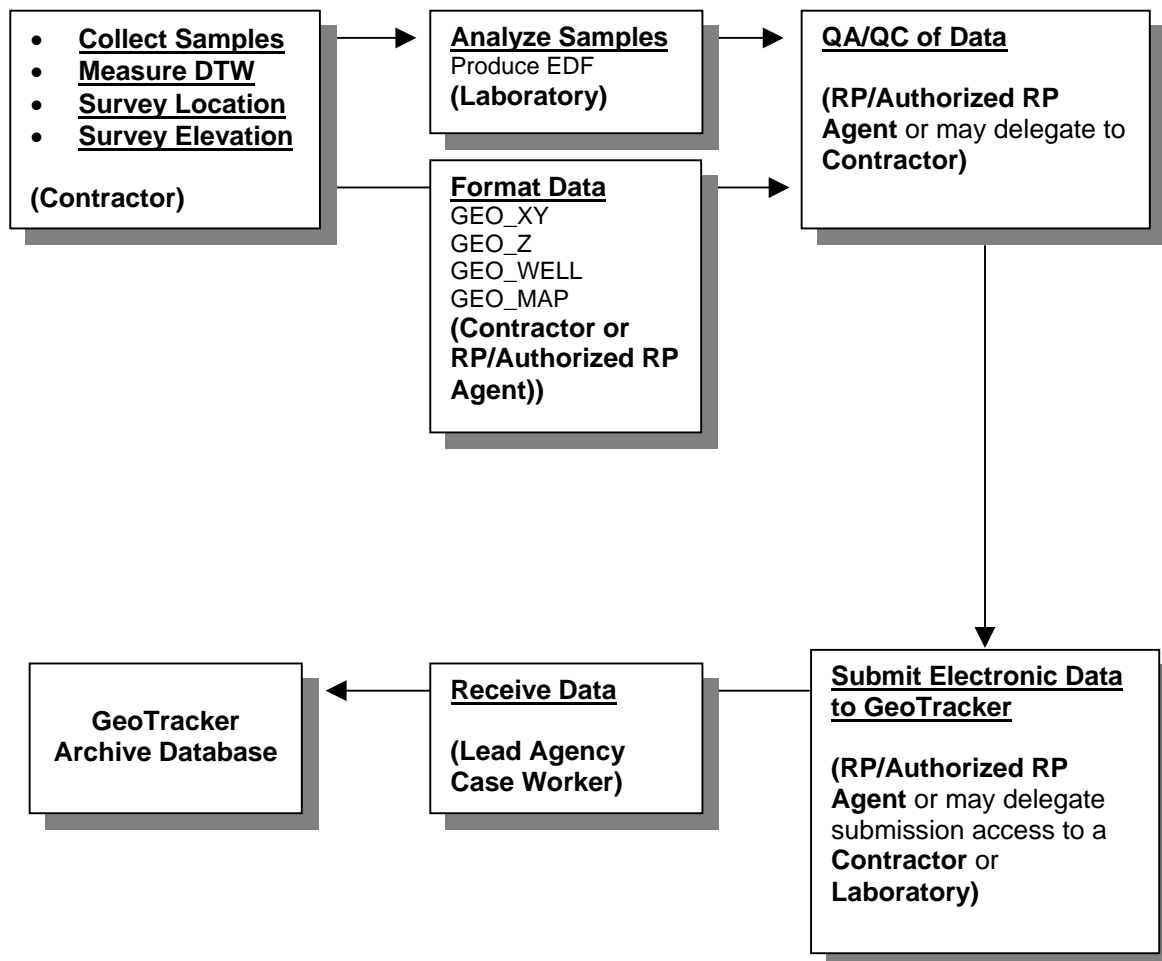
- Collect Samples
- Measure DTW
- Survey Location
- Survey Elevation

(Contractor)

Analyze Samples
Produce EDF
(Laboratory)

QA/QC of Data

(RP/Authorized RP Agent or may delegate to Contractor)

Format Data
GEO_XY
GEO_Z
GEO_WELL
GEO_MAP
(Contractor or RP/Authorized RP Agent))

Submit Electronic Data to GeoTracker

(RP/Authorized RP Agent or may delegate submission access to a Contractor or Laboratory)

Receive Data

(Lead Agency Case Worker)

GeoTracker Archive Database